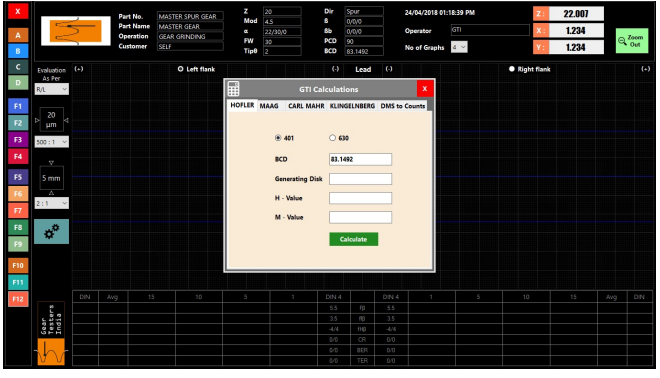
X
A
B
C
D

Part No. MASTER SPUR GEAR
Part Name MASTER GEAR
Operation GEAR GRINDING
Customer SELF

Z 20
Mod 4.5
α 22/30/0
FW 30
Tipθ 2

Dir Spur
β 0/0/0
Bb 0/0/0
PCD 90
BCD 83.1492

24/04/2018 01:18:39 PM
Operator GTI
No of Graphs 4

Z: 22.007
X: 1.234
Y: 1.234

Zoom Out

Evaluation As Per
R/L

F1
F2
F3
F4
F5
F6
F7
F8
F9
F10
F11
F12

20 µm
500 : 1
5 mm
2 : 1

(+) Left flank (-) Lead (-) Right flank (+)

GTI Calculations X
HOFLER MAAG CARL MAHR KLINGELNBERG DMS to Counts

401 630
BCD 83.1492
Generating Disk
H - Value
M - Value
Calculate

| DIN | Avg | 15 | 10 | 5 | 1 | DIN 4 | | DIN 4 | 1 | 5 | 10 | 15 | Avg | DIN |
|---|---|---|---|---|---|---|---|---|---|---|---|---|---|---|
| | | | | | | 5.5 | fβ | 5.5 | | | | | | |
| | | | | | | 3.5 | ffβ | 3.5 | | | | | | |
| | | | | | | -4/4 | fHβ | -4/4 | | | | | | |
| | | | | | | 0/0 | CR | 0/0 | | | | | | |
| | | | | | | 0/0 | BER | 0/0 | | | | | | |
| | | | | | | 0/0 | TER | 0/0 | | | | | | |

Gear Testers India